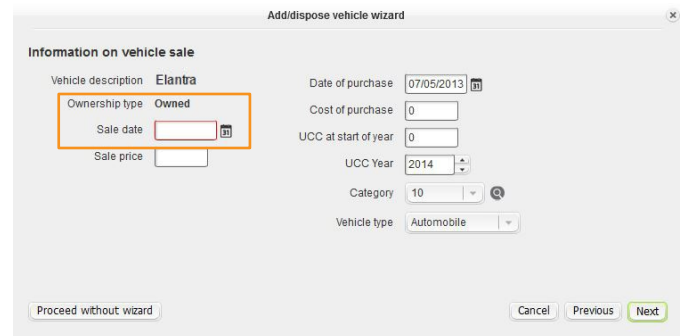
Add/dispose vehicle wizard

Information on vehicle sale

Vehicle description Elantra

Ownership type Owned

Sale date

Sale price

Date of purchase 07/05/2013

Cost of purchase 0

UCC at start of year 0

UCC Year 2014

Category 10

Vehicle type Automobile

Proceed without wizard

Cancel Previous Next